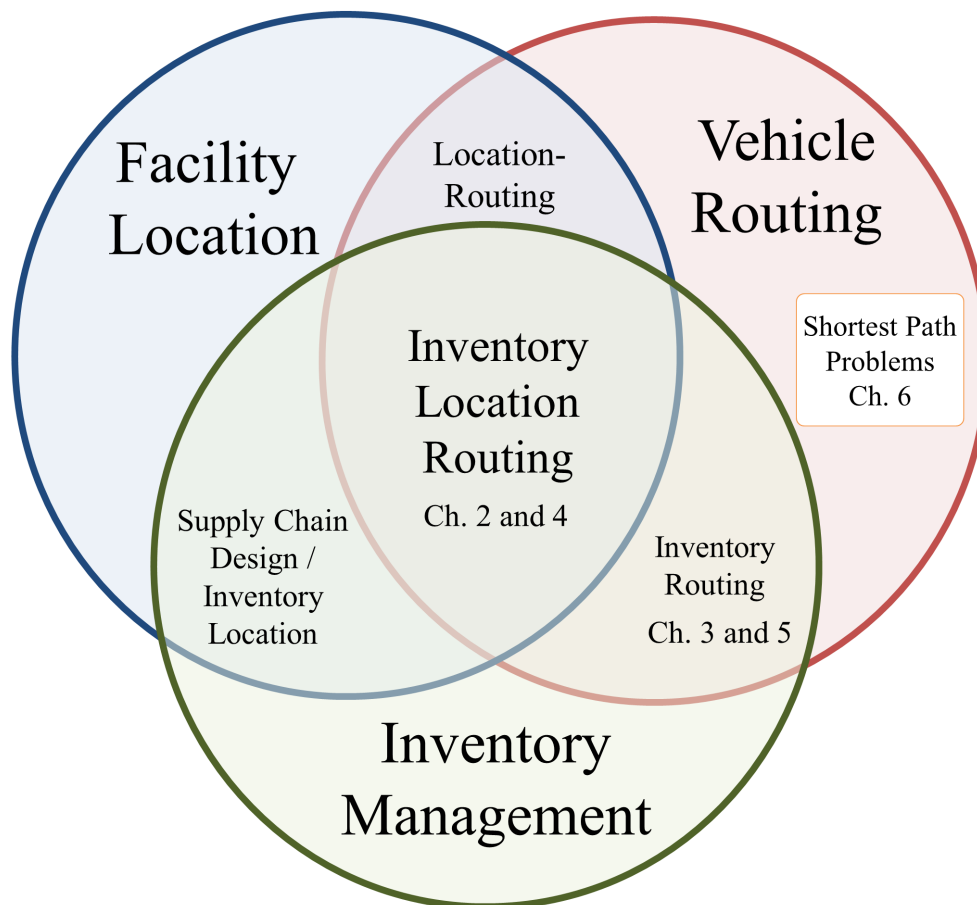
Facility Location

Location-Routing

Vehicle Routing

Shortest Path Problems Ch. 6

Inventory Location Routing

Ch. 2 and 4

Supply Chain Design / Inventory Location

Inventory Routing

Ch. 3 and 5

Inventory Management